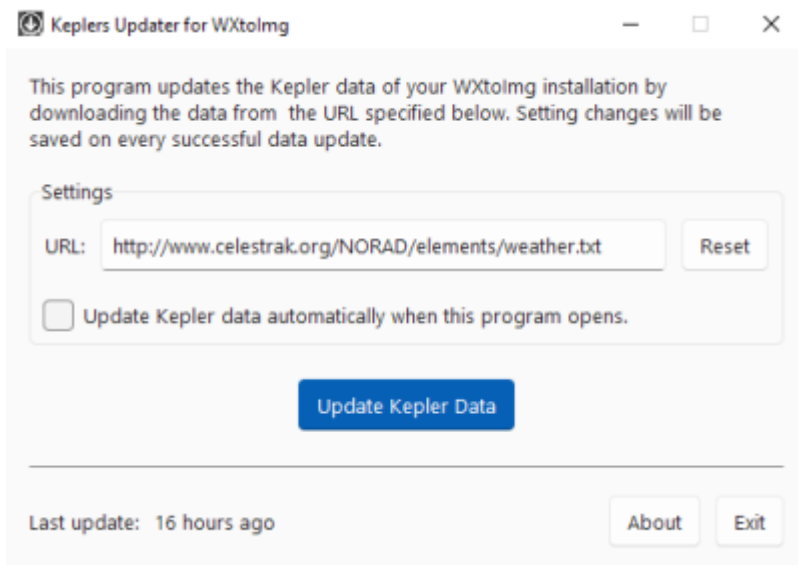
Keplers Updater for WXtoImg

This program updates the Kepler data of your WXtoImg installation by downloading the data from the URL specified below. Setting changes will be saved on every successful data update.

Settings

URL: http://www.celestrak.org/NORAD/elements/weather.txt

Reset

Update Kepler data automatically when this program opens.

Update Kepler Data

Last update: 16 hours ago

About

Exit